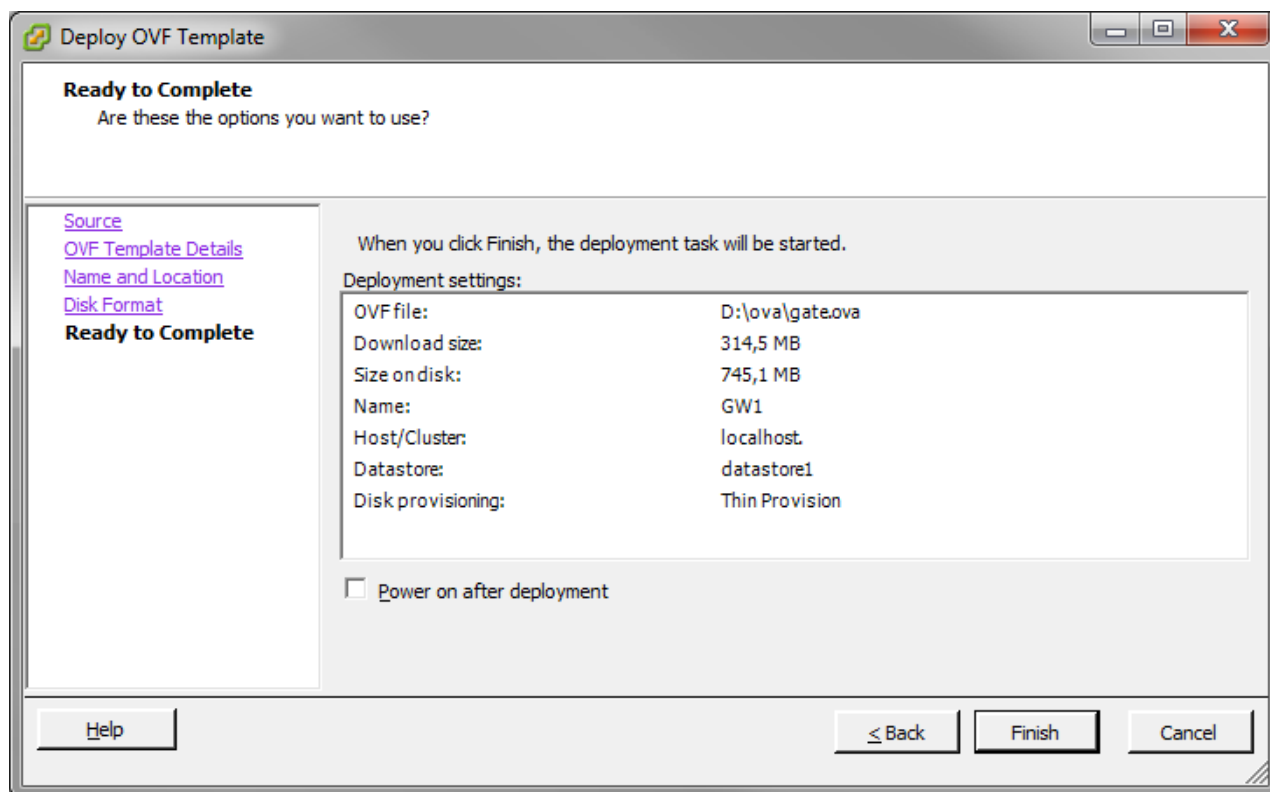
Deploy OVF Template

Ready to Complete
Are these the options you want to use?

Source
OVF Template Details
Name and Location
Disk Format
Ready to Complete

When you click Finish, the deployment task will be started.

Deployment settings:

| | |
|---|---|
| OVF file: | D:\ova\gate.ova |
| Download size: | 314,5 MB |
| Size on disk: | 745,1 MB |
| Name: | GW1 |
| Host/Cluster: | localhost. |
| Datastore: | datastore1 |
| Disk provisioning: | Thin Provision |

Power on after deployment

Help

< Back

Finish

Cancel